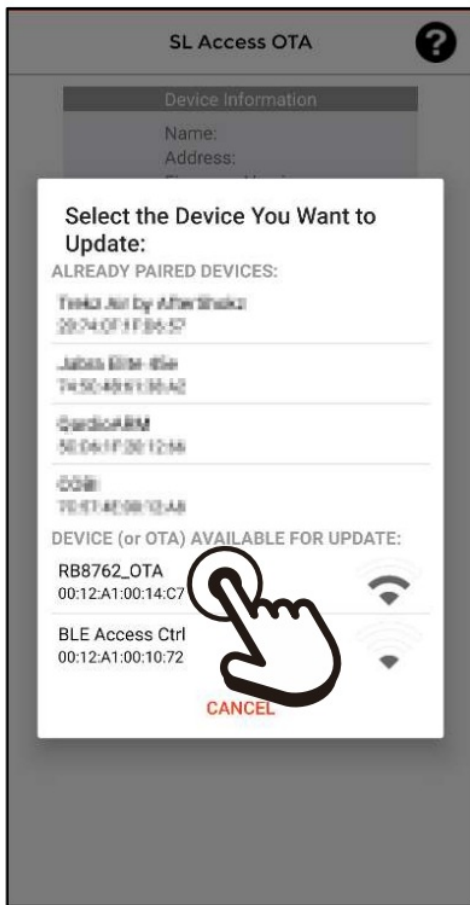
SL Access OTA

Device Information

Name:
Address:
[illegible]

Select the Device You Want to Update:

ALREADY PAIRED DEVICES:

Trekz Air by AfterShokz
20:74:CF:1F:B6:57

Jabra Elite 65e
74:5C:4B:61:58:A2

CardioARM
50:D6:1F:20:12:66

COBI
7E:E7:4E:08:12:A8

DEVICE (or OTA) AVAILABLE FOR UPDATE:

RB8762_OTA
00:12:A1:00:14:C7

BLE Access Ctrl
00:12:A1:00:10:72

CANCEL